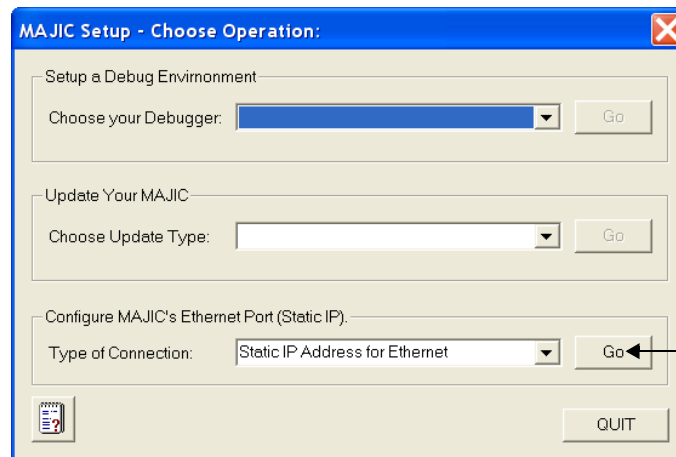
MAJIC Setup - Choose Operation:

Setup a Debug Envirnonment

Choose your Debugger:

Go

Update Your MAJIC

Choose Update Type:

Go

Configure MAJIC's Ethernet Port (Static IP).

Type of Connection:

Static IP Address for Ethernet

Go

QUIT